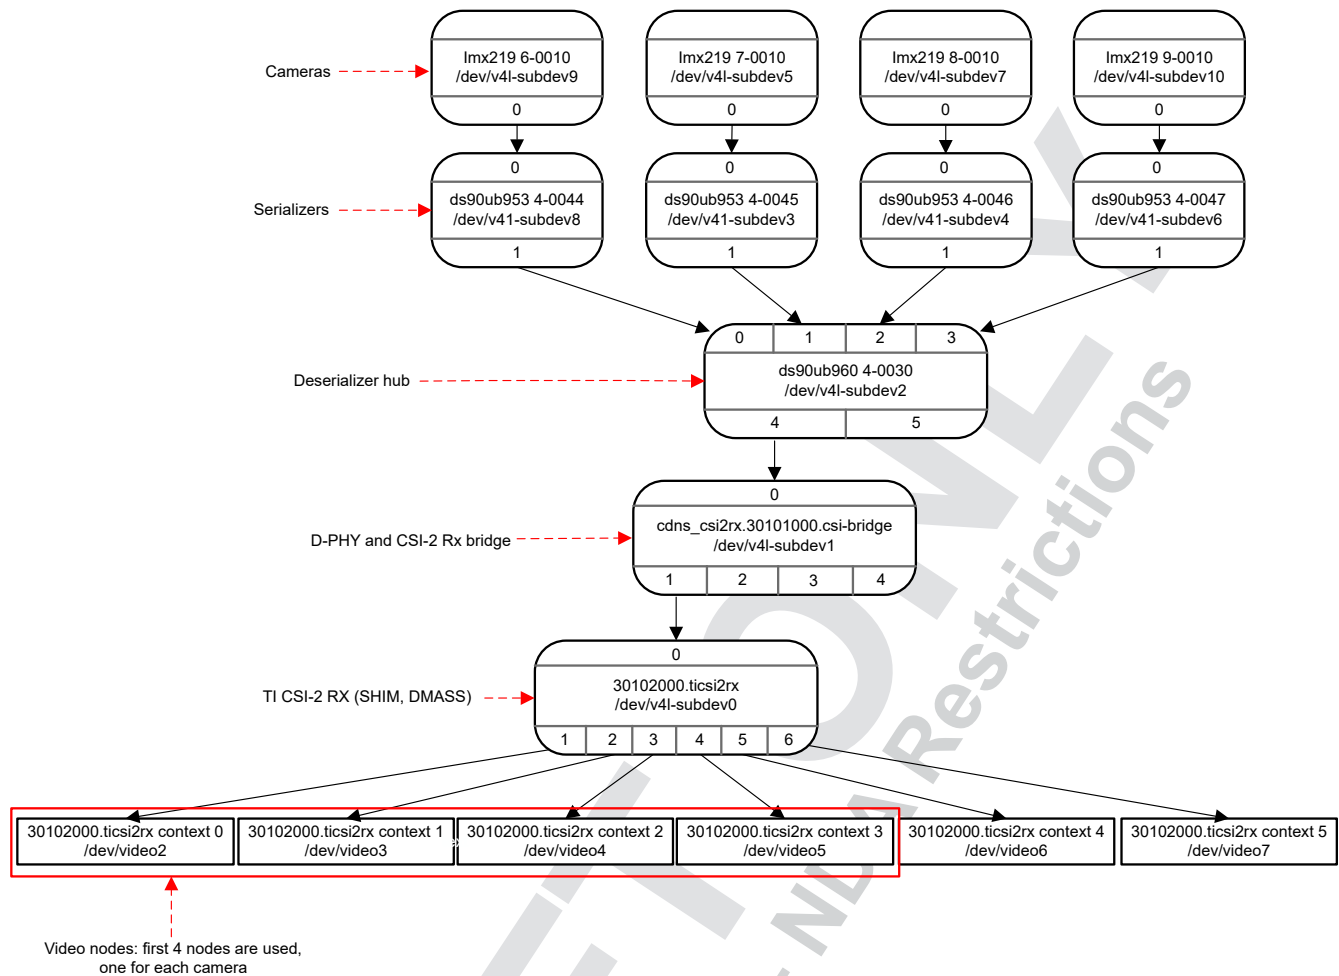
Cameras

Imx219 6-0010
/dev/v4l-subdev9
0

Imx219 7-0010
/dev/v4l-subdev5
0

Imx219 8-0010
/dev/v4l-subdev7
0

Imx219 9-0010
/dev/v4l-subdev10
0

Serializers

0
ds90ub953 4-0044
/dev/v41-subdev8
1

0
ds90ub953 4-0045
/dev/v41-subdev3
1

0
ds90ub953 4-0046
/dev/v41-subdev4
1

0
ds90ub953 4-0047
/dev/v41-subdev6
1

Deserializer hub

0 | 1 | 2 | 3
ds90ub960 4-0030
/dev/v4l-subdev2
4 | 5

D-PHY and CSI-2 Rx bridge

0
cdns_csi2rx.30101000.csi-bridge
/dev/v4l-subdev1
1 | 2 | 3 | 4

TI CSI-2 RX (SHIM, DMASS)

0
30102000.ticsi2rx
/dev/v4l-subdev0
1 | 2 | 3 | 4 | 5 | 6

30102000.ticsi2rx context 0
/dev/video2

30102000.ticsi2rx context 1
/dev/video3

30102000.ticsi2rx context 2
/dev/video4

30102000.ticsi2rx context 3
/dev/video5

30102000.ticsi2rx context 4
/dev/video6

30102000.ticsi2rx context 5
/dev/video7

Video nodes: first 4 nodes are used, one for each camera

NDA Restrictions